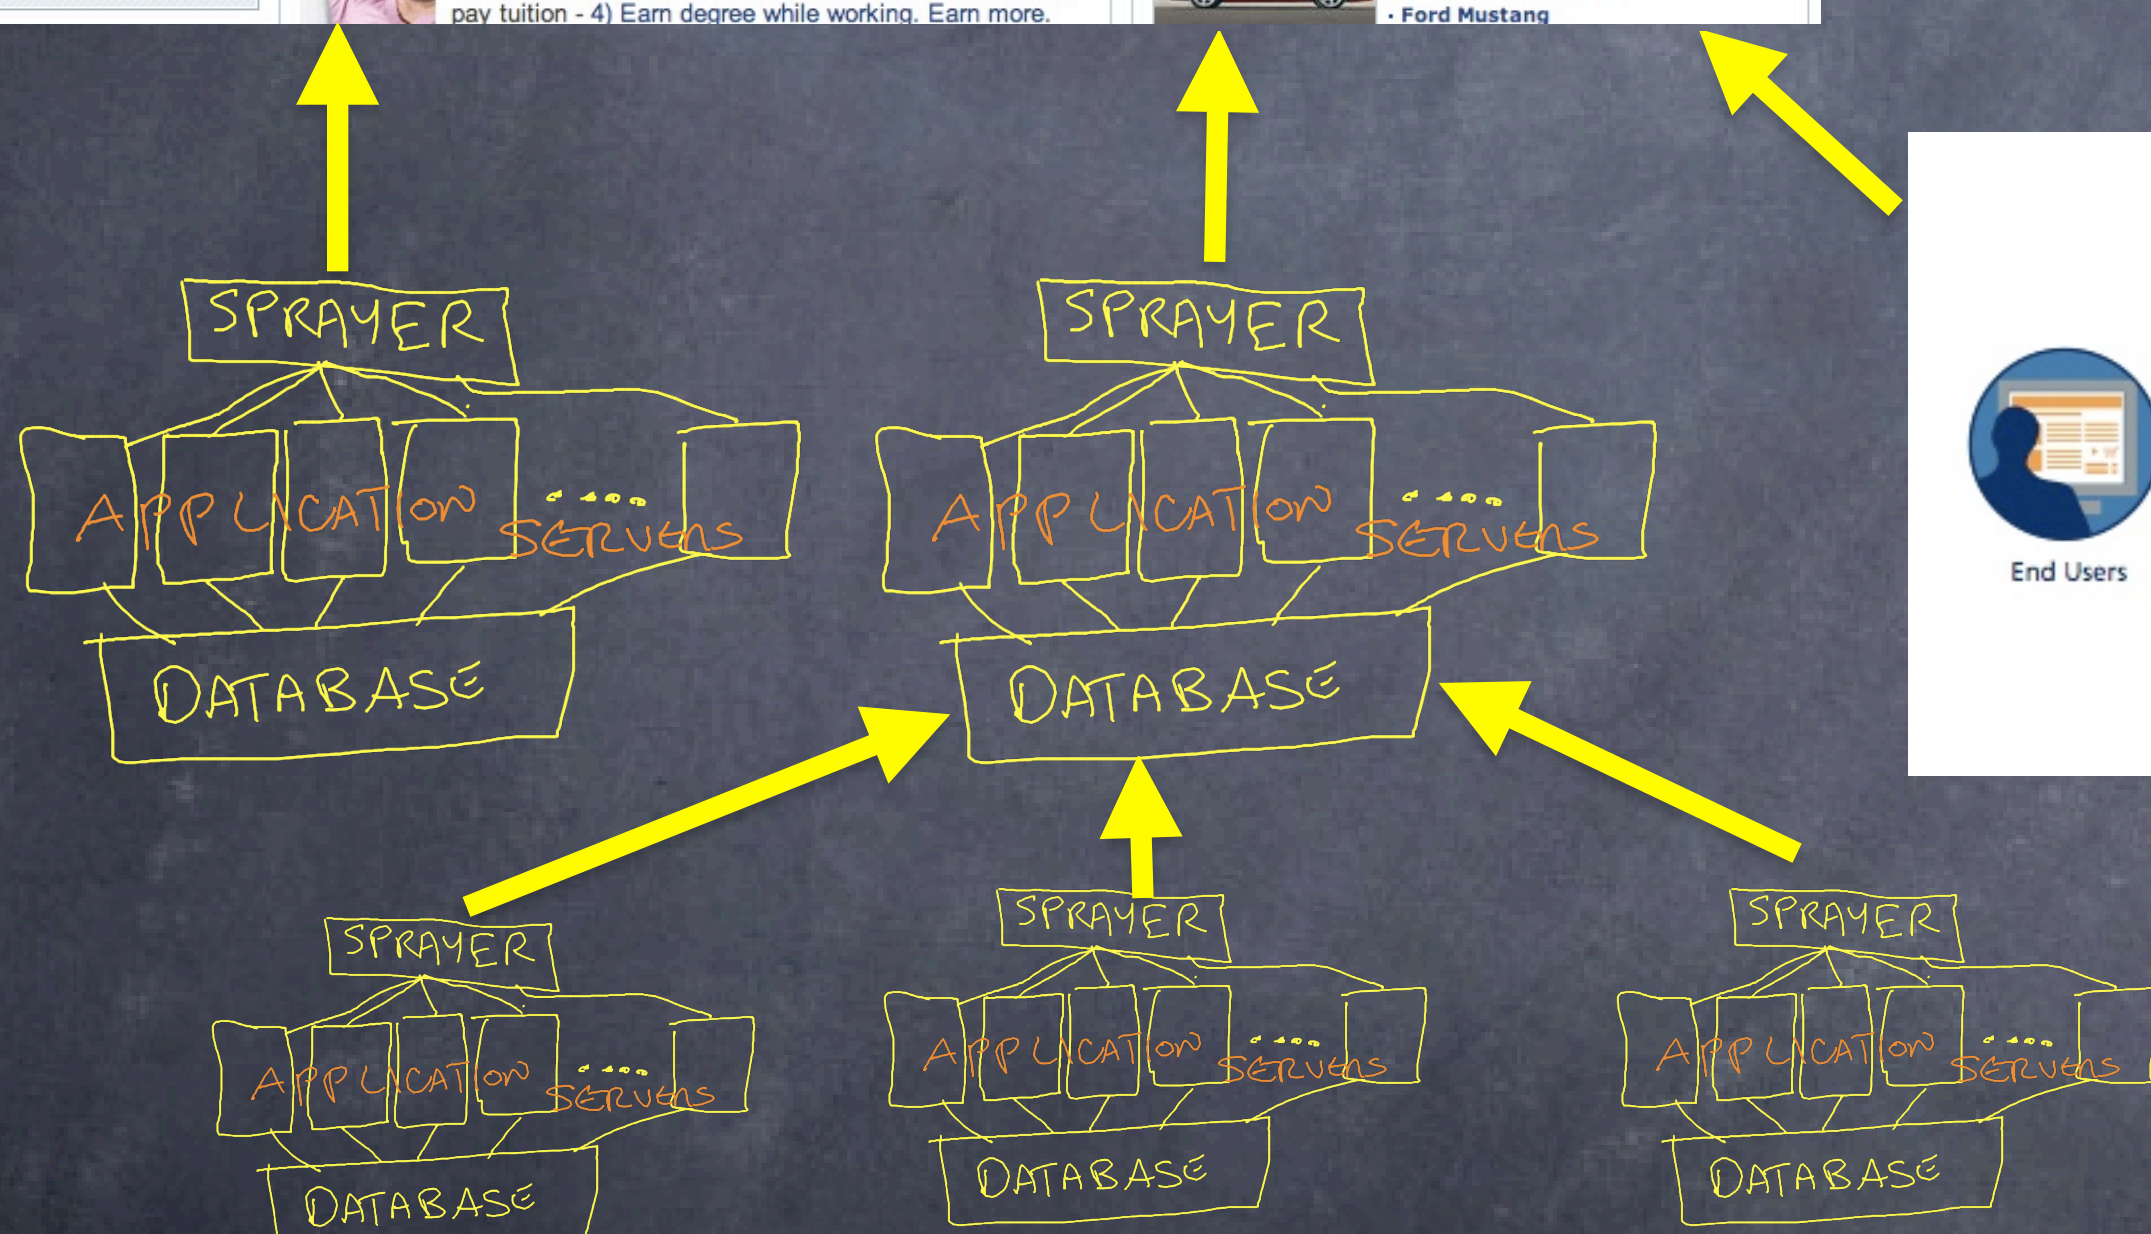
pay tuition - 4) Earn degree while working. Earn more.

· Ford Mustang

SPRAYER

APPLICATION .... SERVERS

DATABASE

SPRAYER

APPLICATION .... SERVERS

DATABASE

End Users

SPRAYER

APPLICATION .... SERVERS

DATABASE

SPRAYER

APPLICATION .... SERVERS

DATABASE

SPRAYER

APPLICATION .... SERVERS

DATABASE